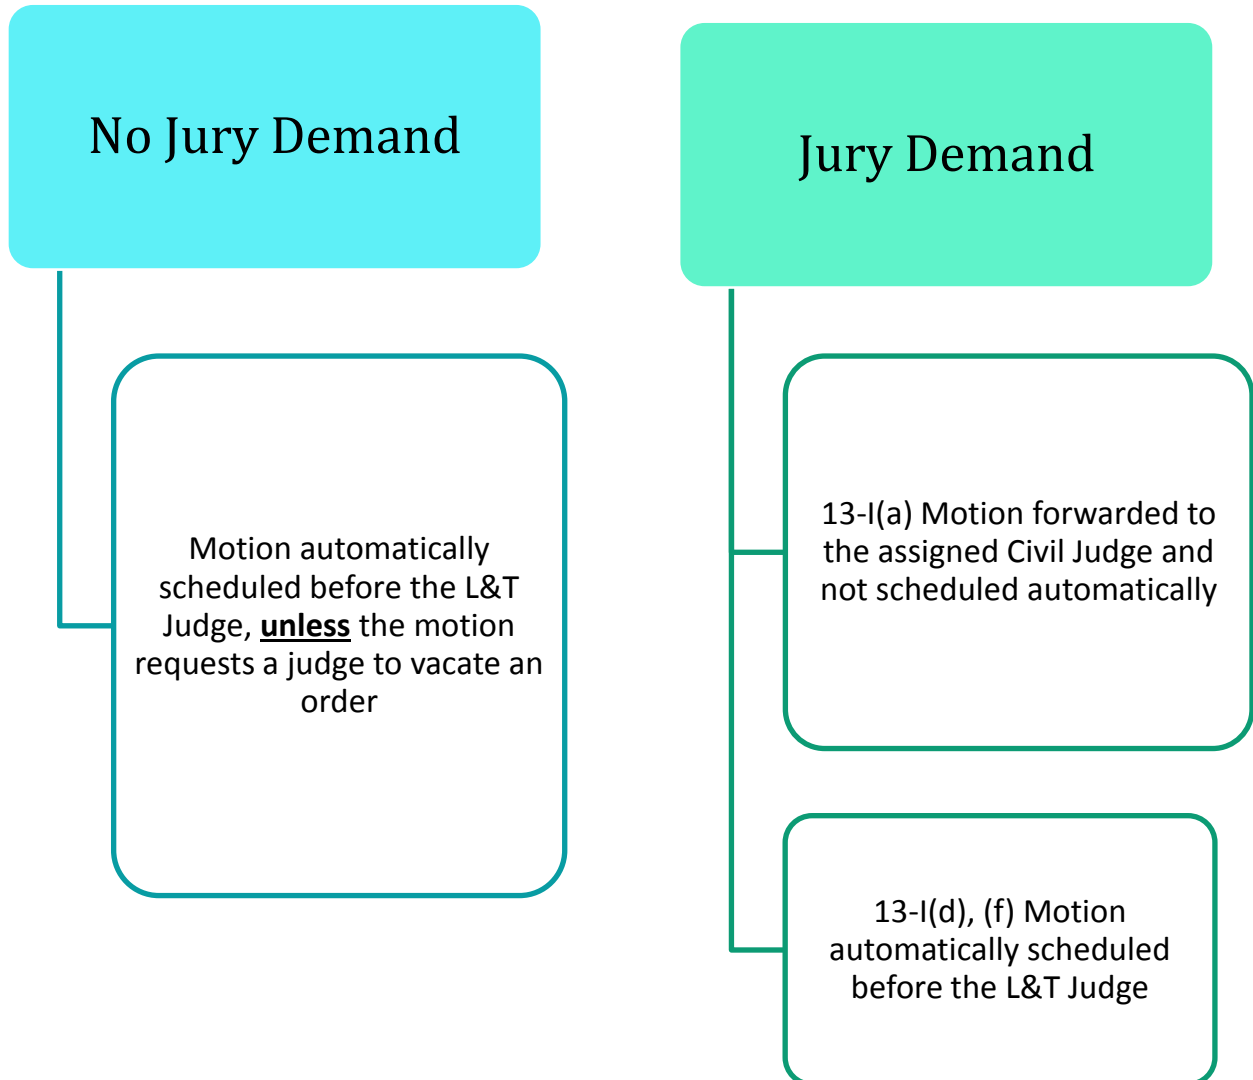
No Jury Demand

Motion automatically scheduled before the L&T Judge, **unless** the motion requests a judge to vacate an order

Jury Demand

13-I(a) Motion forwarded to the assigned Civil Judge and not scheduled automatically

13-I(d), (f) Motion automatically scheduled before the L&T Judge